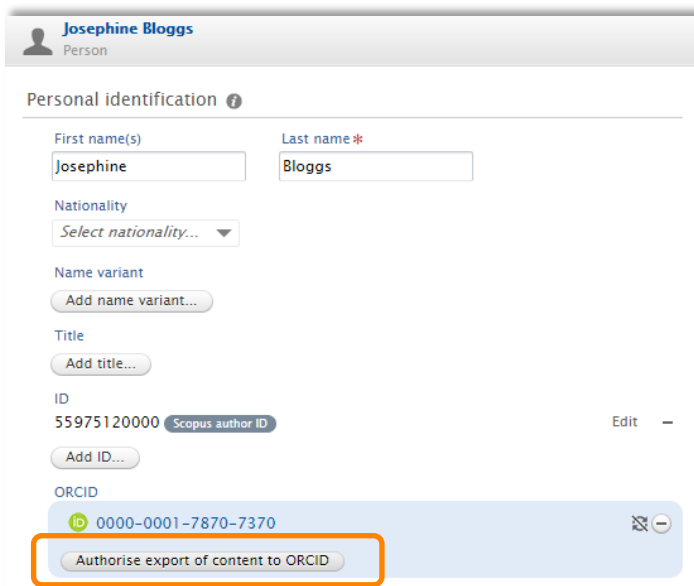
Josephine Bloggs
Person

Personal identification

First name(s)
Josephine

Last name *
Bloggs

Nationality
Select nationality...

Name variant
Add name variant...

Title
Add title...

ID
55975120000 Scopus author ID

Edit

Add ID...

ORCID
iD 0000-0001-7870-7370

Authorise export of content to ORCID